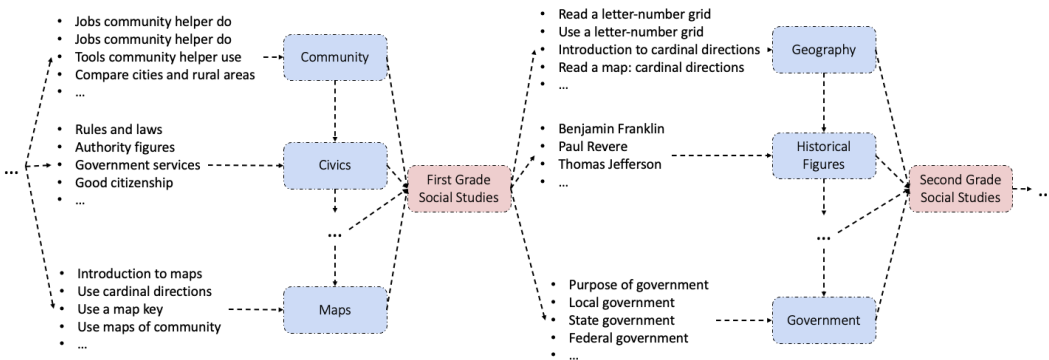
- Jobs community helper do
- Jobs community helper do
- Tools community helper use
- Compare cities and rural areas
- ...

Community

- Rules and laws
- Authority figures
- Government services
- Good citizenship
- ...

Civics

...

- Introduction to maps
- Use cardinal directions
- Use a map key
- Use maps of community
- ...

Maps

First Grade Social Studies

- Read a letter-number grid
- Use a letter-number grid
- Introduction to cardinal directions
- Read a map: cardinal directions
- ...

Geography

- Benjamin Franklin
- Paul Revere
- Thomas Jefferson
- ...

Historical Figures

...

- Purpose of government
- Local government
- State government
- Federal government
- ...

Government

Second Grade Social Studies

...